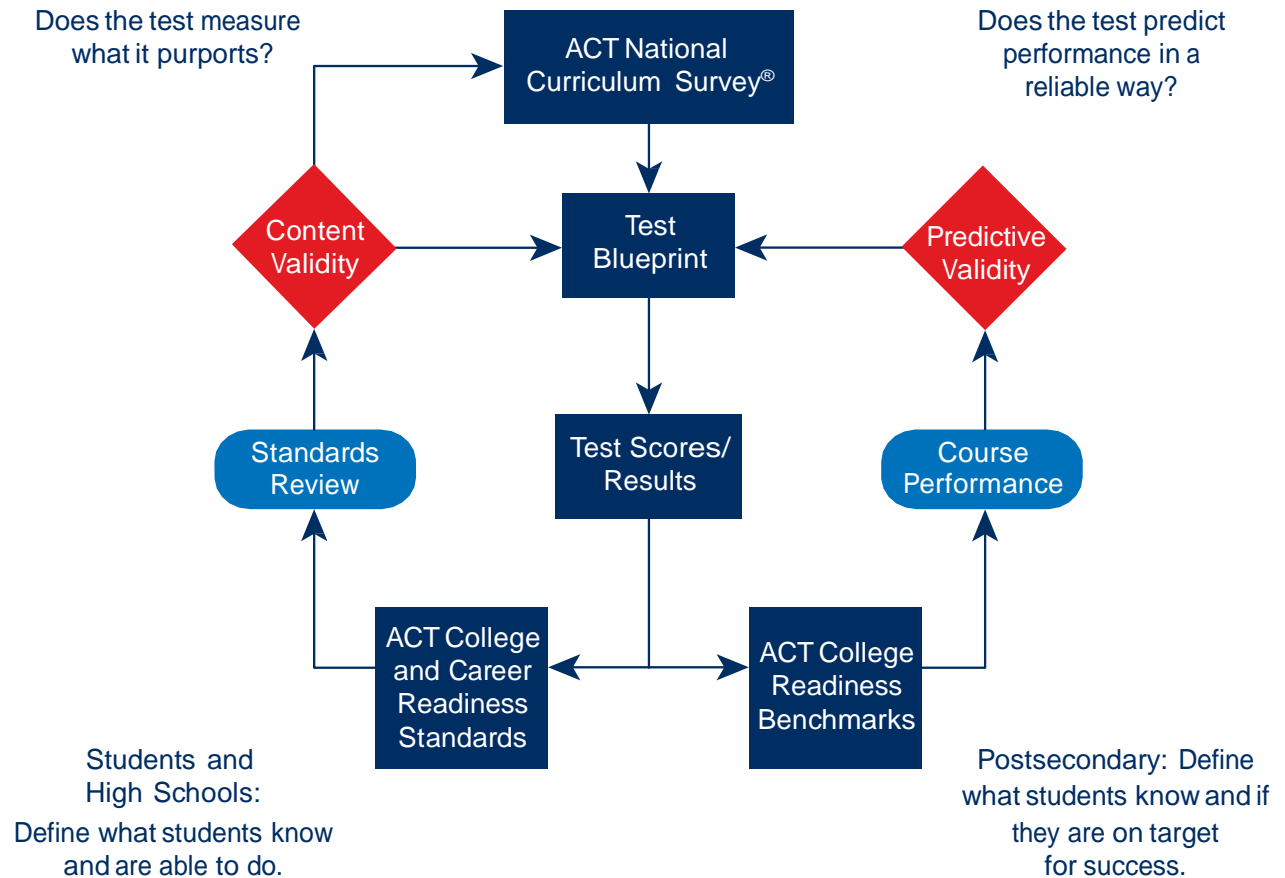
Does the test measure what it purports?

ACT National Curriculum Survey®

Does the test predict performance in a reliable way?

Content Validity

Test Blueprint

Predictive Validity

Standards Review

Test Scores/ Results

Course Performance

ACT College and Career Readiness Standards

ACT College Readiness Benchmarks

Students and High Schools: Define what students know and are able to do.

Postsecondary: Define what students know and if they are on target for success.